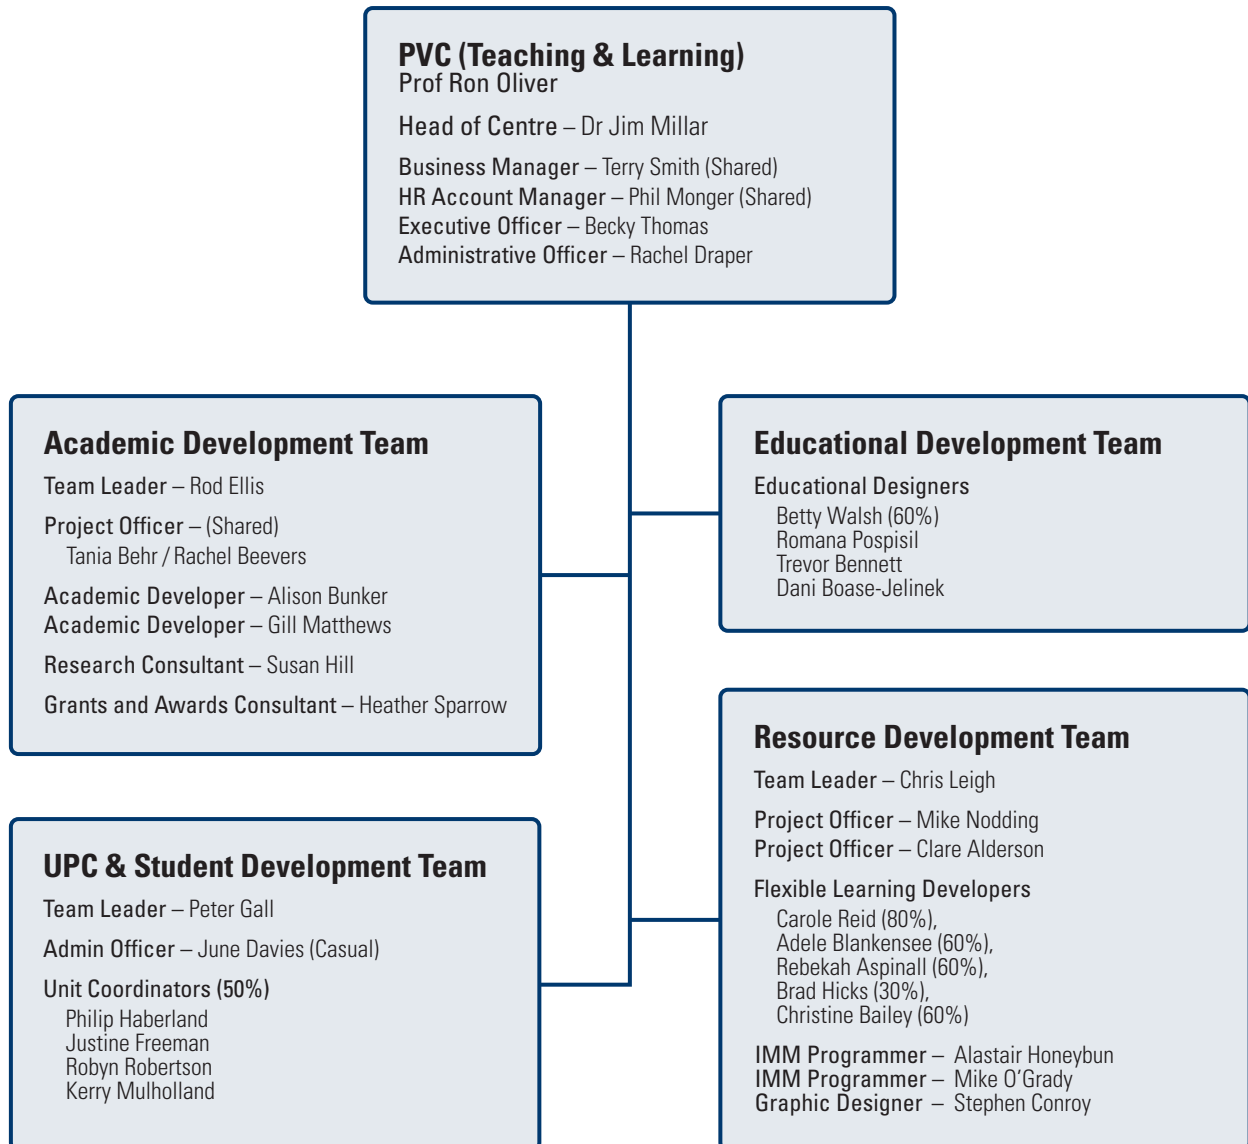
PVC (Teaching & Learning)
Prof Ron Oliver

Head of Centre – Dr Jim Millar

Business Manager – Terry Smith (Shared)
HR Account Manager – Phil Monger (Shared)
Executive Officer – Becky Thomas
Administrative Officer – Rachel Draper

Academic Development Team

Team Leader – Rod Ellis

Project Officer – (Shared)
Tania Behr / Rachel Beevers

Academic Developer – Alison Bunker
Academic Developer – Gill Matthews

Research Consultant – Susan Hill

Grants and Awards Consultant – Heather Sparrow

Educational Development Team

Educational Designers
Betty Walsh (60%)
Romana Pospisil
Trevor Bennett
Dani Boase-Jelinek

Resource Development Team

Team Leader – Chris Leigh

Project Officer – Mike Nodding
Project Officer – Clare Alderson

Flexible Learning Developers
Carole Reid (80%),
Adele Blankensee (60%),
Rebekah Aspinall (60%),
Brad Hicks (30%),
Christine Bailey (60%)

IMM Programmer – Alastair Honeybun
IMM Programmer – Mike O'Grady
Graphic Designer – Stephen Conroy

UPC & Student Development Team

Team Leader – Peter Gall

Admin Officer – June Davies (Casual)

Unit Coordinators (50%)
Philip Haberland
Justine Freeman
Robyn Robertson
Kerry Mulholland